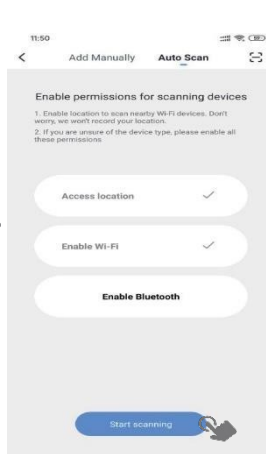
11:50

Add Manually Auto Scan

Enable permissions for scanning devices

1. Enable location to scan nearby Wi-Fi devices. Don't worry, we won't record your location.
2. If you are unsure of the device type, please enable all these permissions

Access location

Enable Wi-Fi

Enable Bluetooth

Start scanning